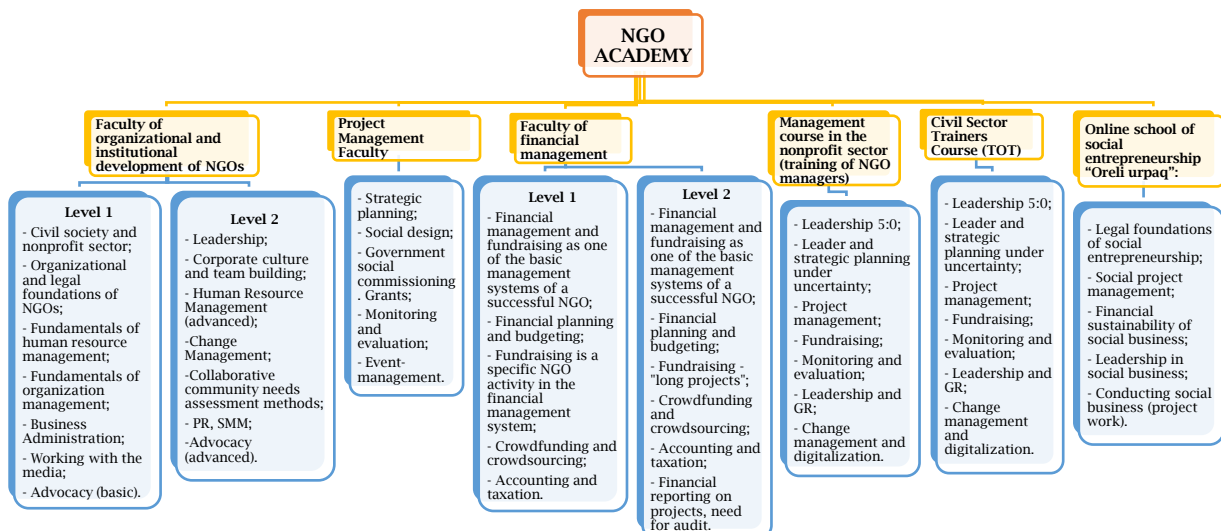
NGO ACADEMY

Faculty of organizational and institutional development of NGOs

Level 1
- Civil society and nonprofit sector;
- Organizational and legal foundations of NGOs;
- Fundamentals of human resource management;
- Fundamentals of organization management;
- Business Administration;
- Working with the media;
- Advocacy (basic).

Level 2
- Leadership;
- Corporate culture and team building;
- Human Resource Management (advanced);
-Change Management;
-Collaborative community needs assessment methods;
- PR, SMM;
-Advocacy (advanced).

Project Management Faculty

- Strategic planning;
- Social design;
- Government social commissioning. Grants;
- Monitoring and evaluation;
- Event-management.

Faculty of financial management

Level 1
- Financial management and fundraising as one of the basic management systems of a successful NGO;
- Financial planning and budgeting;
- Fundraising is a specific NGO activity in the financial management system;
- Crowdfunding and crowdsourcing;
- Accounting and taxation.

Level 2
- Financial management and fundraising as one of the basic management systems of a successful NGO;
- Financial planning and budgeting;
- Fundraising - "long projects";
- Crowdfunding and crowdsourcing;
- Accounting and taxation;
- Financial reporting on projects, need for audit.

Management course in the nonprofit sector (training of NGO managers)

- Leadership 5:0;
- Leader and strategic planning under uncertainty;
- Project management;
- Fundraising;
- Monitoring and evaluation;
- Leadership and GR;
- Change management and digitalization.

Civil Sector Trainers Course (TOT)

- Leadership 5:0;
- Leader and strategic planning under uncertainty;
- Project management;
- Fundraising;
- Monitoring and evaluation;
- Leadership and GR;
- Change management and digitalization.

Online school of social entrepreneurship "Oreli urpaq":

- Legal foundations of social entrepreneurship;
- Social project management;
- Financial sustainability of social business;
- Leadership in social business;
- Conducting social business (project work).